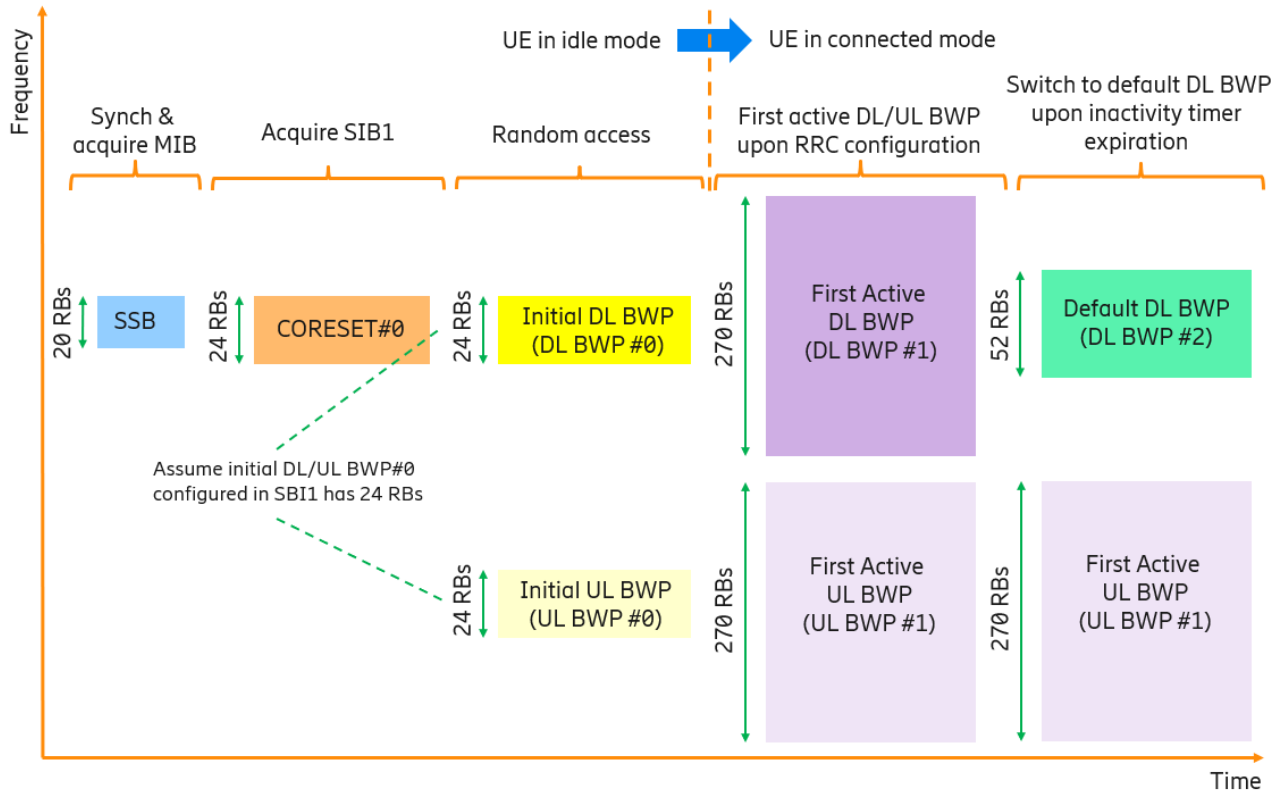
Frequency

UE in idle mode

UE in connected mode

Synch & acquire MIB

Acquire SIB1

Random access

First active DL/UL BWP upon RRC configuration

Switch to default DL BWP upon inactivity timer expiration

20 RBs

SSB

24 RBs

CORESET#0

24 RBs

Initial DL BWP (DL BWP #0)

270 RBs

First Active DL BWP (DL BWP #1)

52 RBs

Default DL BWP (DL BWP #2)

Assume initial DL/UL BWP#0 configured in SBI1 has 24 RBs

24 RBs

Initial UL BWP (UL BWP #0)

270 RBs

First Active UL BWP (UL BWP #1)

270 RBs

First Active UL BWP (UL BWP #1)

Time